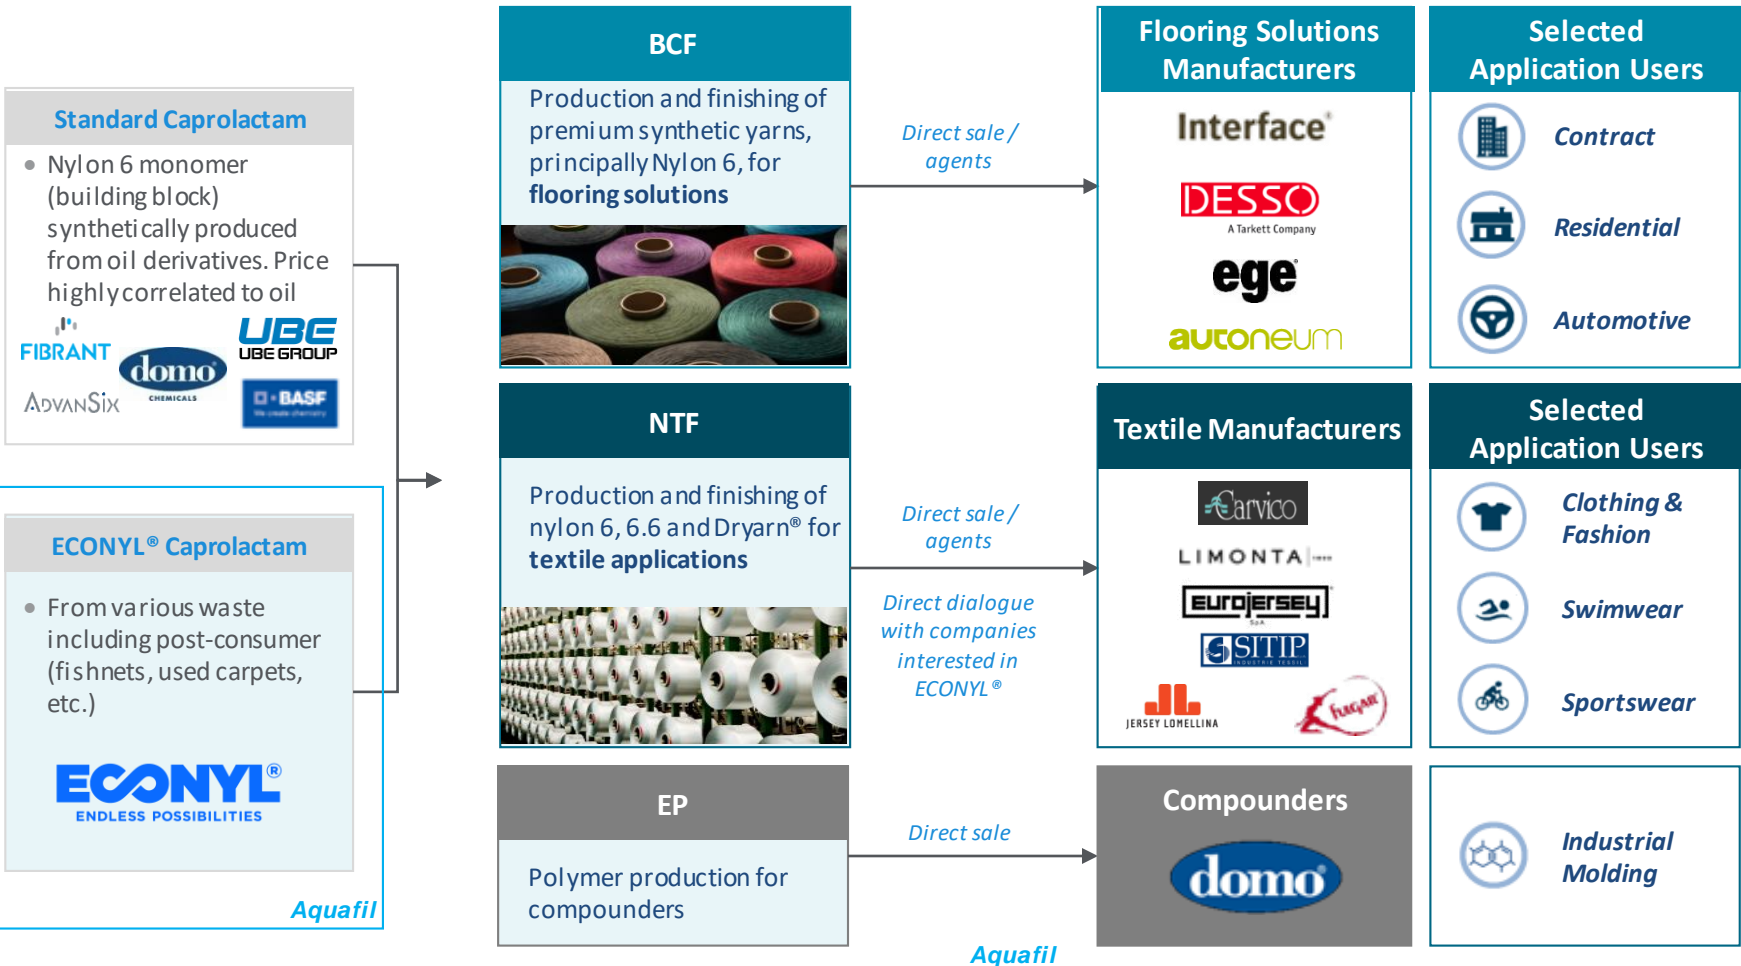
Standard Caprolactam

• Nylon 6 monomer (building block) synthetically produced from oil derivatives. Price highly correlated to oil

FIBRANT
UBE
UBE GROUP
domo
CHEMICALS
ADVANSIX
BASF
We create chemistry

ECONYL® Caprolactam

• From various waste including post-consumer (fishnets, used carpets, etc.)

ECONYL®
ENDLESS POSSIBILITIES

Aquafil

BCF

Production and finishing of premium synthetic yarns, principally Nylon 6, for **flooring solutions**

NTF

Production and finishing of nylon 6, 6.6 and Dryarn® for **textile applications**

EP

Polymer production for compounders

Direct sale / agents

Direct sale / agents

Direct dialogue with companies interested in ECONYL®

Direct sale

Aquafil

Flooring Solutions Manufacturers

Interface
DESSO
A Tarkett Company
ege
autoneum

Textile Manufacturers

Carvico
LIMONTA
eurojersey
SITIP
JERSEY LOMELLINA
Fulgar

Compounders

domo

Selected Application Users

Contract
Residential
Automotive

Selected Application Users

Clothing & Fashion
Swimwear
Sportswear

Industrial Molding